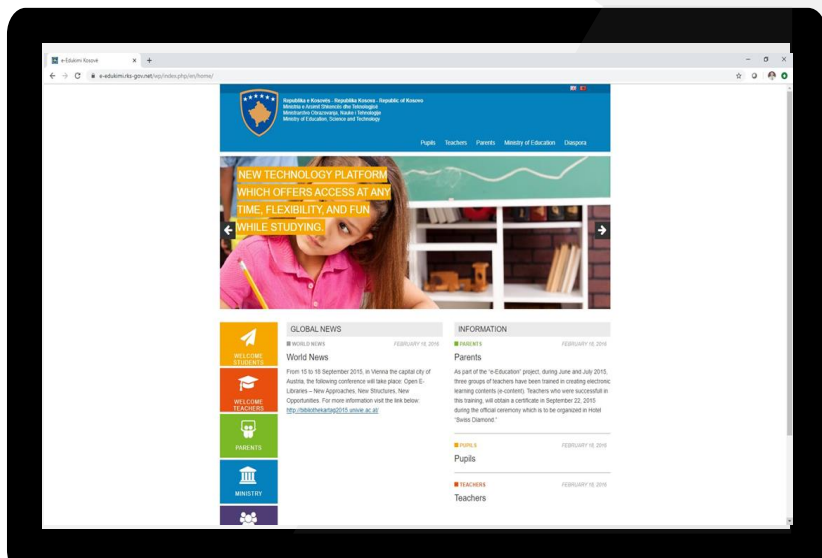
e-Edukimi Kosovë
e-edukimi.rks-gov.net/wp/index.php/en/home/

Republika e Kosovës - Republika Kosova - Republic of Kosovo
Ministria e Arsimit Shkencës dhe Teknologjisë
Ministarstvo Obrazovanja, Nauke i Tehnologije
Ministry of Education, Science and Technology

Pupils Teachers Parents Ministry of Education Diaspora

NEW TECHNOLOGY PLATFORM WHICH OFFERS ACCESS AT ANY TIME, FLEXIBILITY, AND FUN WHILE STUDYING.

WELCOME STUDENTS
WELCOME TEACHERS
PARENTS
MINISTRY

GLOBAL NEWS
WORLD NEWS FEBRUARY 18, 2016
World News
From 15 to 18 September 2015, in Vienna the capital city of Austria, the following conference will take place: Open E-Libraries – New Approaches. New Structures. New Opportunities. For more information visit the link below: http://bibliothekartag2015.univie.ac.at/

INFORMATION
PARENTS FEBRUARY 18, 2016
Parents
As part of the "e-Education" project, during June and July 2015, three groups of teachers have been trained in creating electronic learning contents (e-content). Teachers who were successful in this training, will obtain a certificate in September 22, 2015 during the official ceremony which is to be organized in Hotel "Swiss Diamond."

PUPILS FEBRUARY 18, 2016
Pupils

TEACHERS FEBRUARY 18, 2016
Teachers